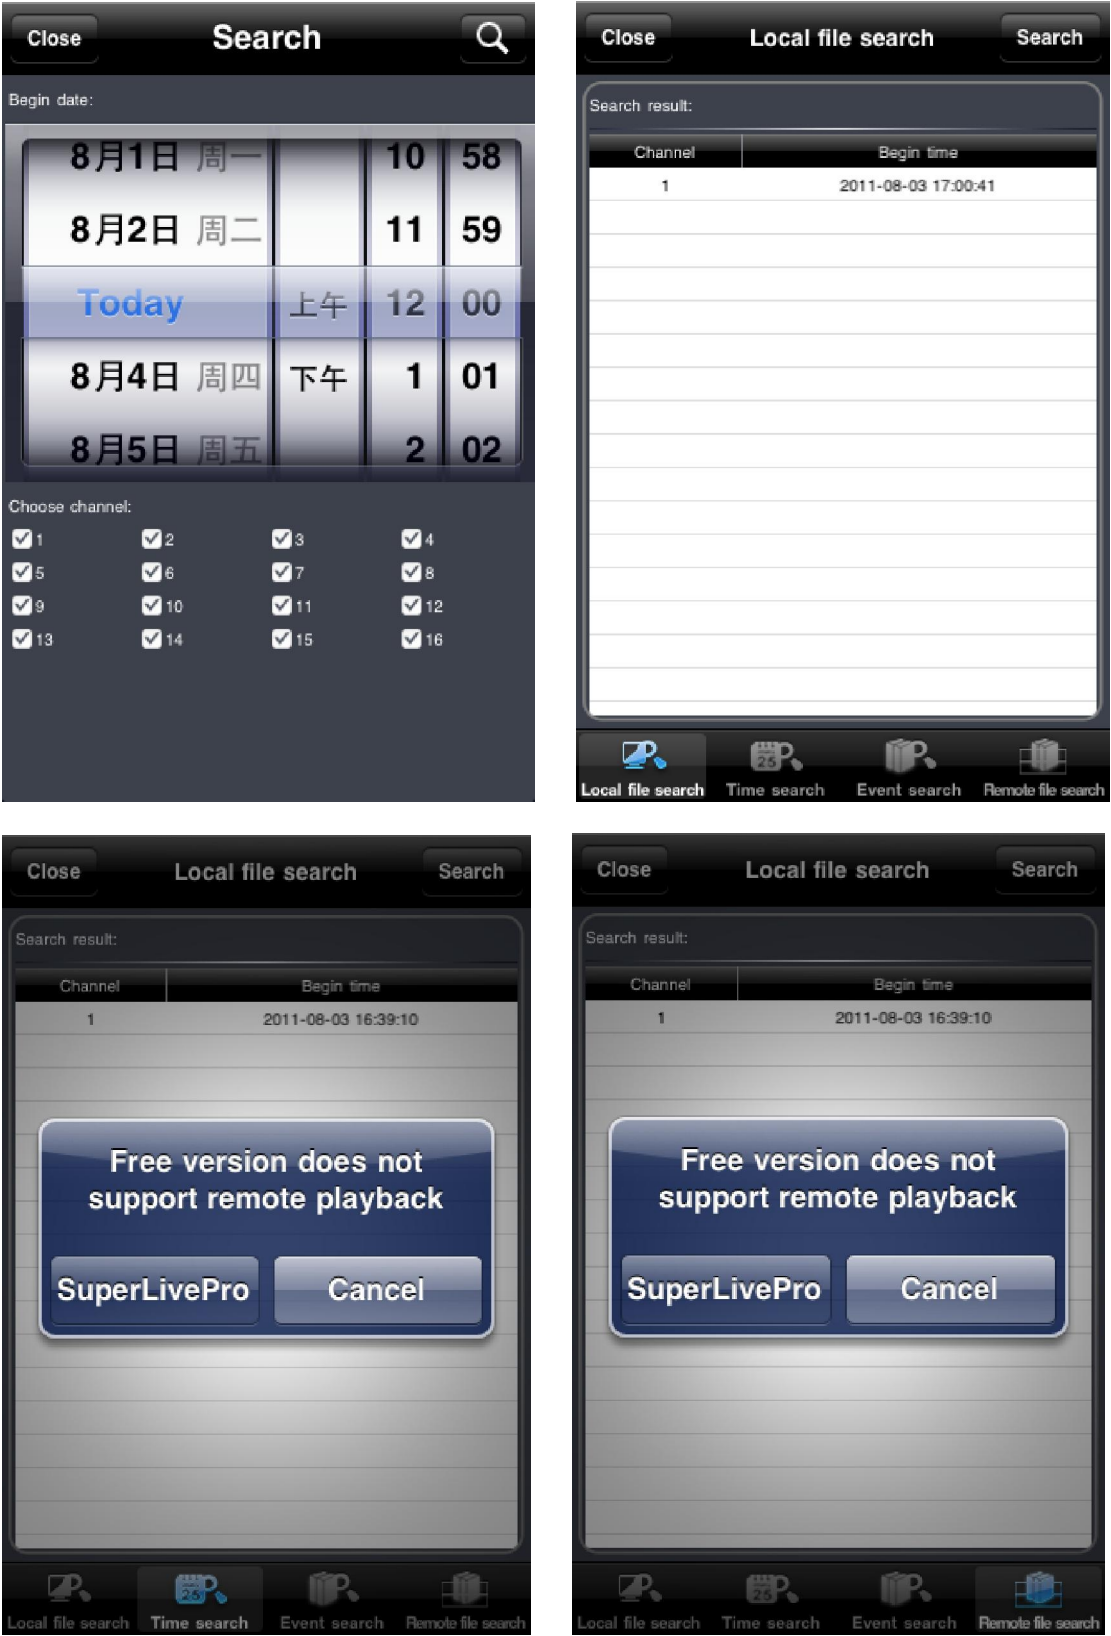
Close
Search

Begin date:

| 8月1日 周一 | | 10 | 58 |
|---|---|---|---|
| 8月2日 周二 | | 11 | 59 |
| Today | 上午 | 12 | 00 |
| 8月4日 周四 | 下午 | 1 | 01 |
| 8月5日 周五 | | 2 | 02 |

Choose channel:
1 2 3 4
5 6 7 8
9 10 11 12
13 14 15 16

Close
Local file search
Search

Search result:

| Channel | Begin time |
|---|---|
| 1 | 2011-08-03 17:00:41 |

Local file search
Time search
Event search
Remote file search

Close
Local file search
Search

Search result:

| Channel | Begin time |
|---|---|
| 1 | 2011-08-03 16:39:10 |

Free version does not support remote playback
SuperLivePro
Cancel

Local file search
Time search
Event search
Remote file search

Close
Local file search
Search

Search result:

| Channel | Begin time |
|---|---|
| 1 | 2011-08-03 16:39:10 |

Free version does not support remote playback
SuperLivePro
Cancel

Local file search
Time search
Event search
Remote file search